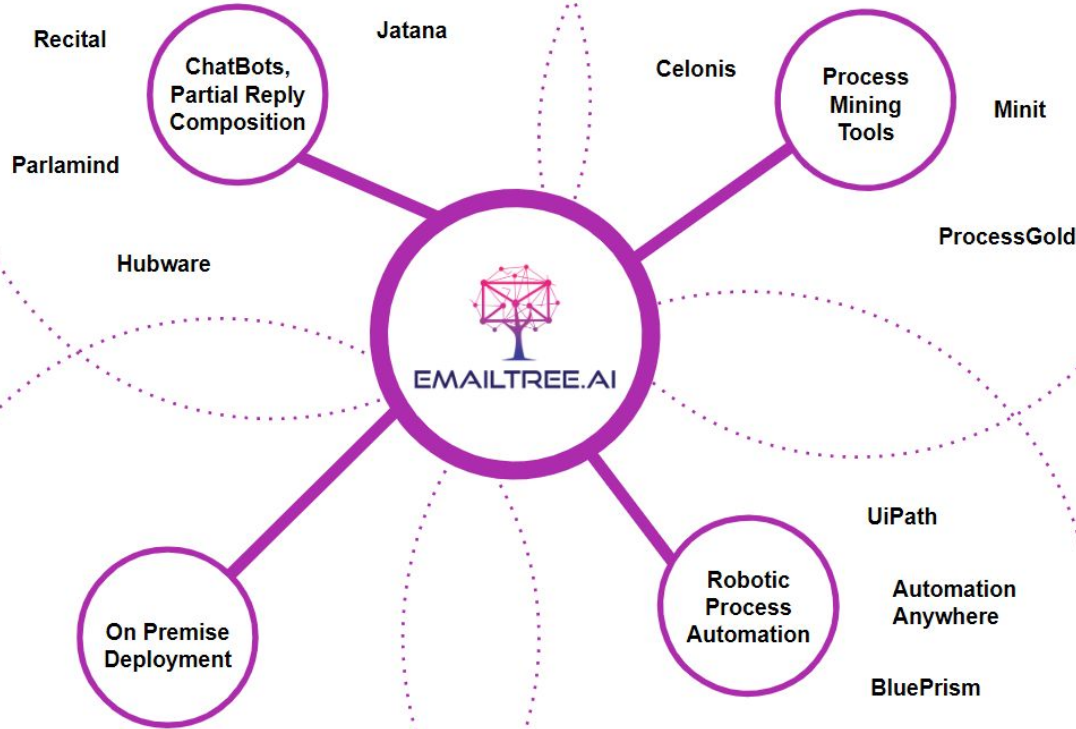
Recital

ChatBots, Partial Reply Composition

Jatana

Parlamind

Hubware

Celonis

Process Mining Tools

Minit

ProcessGold

EMAILTREE.AI

UiPath

Robotic Process Automation

Automation Anywhere

BluePrism

On Premise Deployment